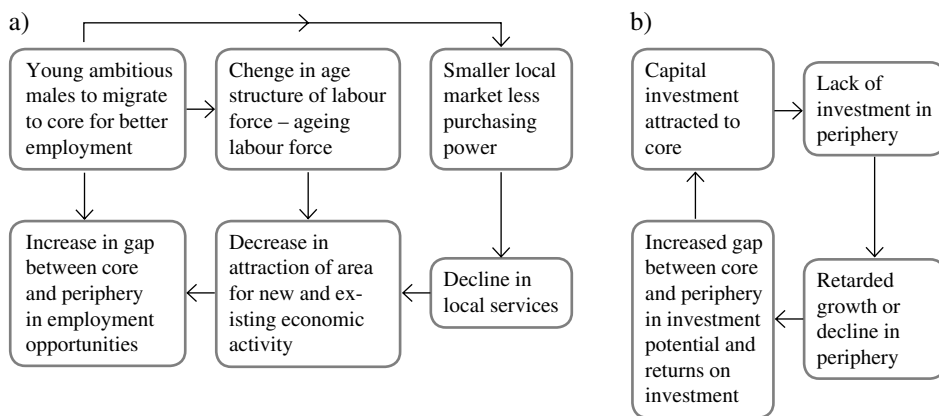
a)

Young ambitious males to migrate to core for better employment

Chenge in age structure of labour force – ageing labour force

Smaller local market less purchasing power

Increase in gap between core and periphery in employment opportunities

Decrease in attraction of area for new and existing economic activity

Decline in local services

b)

Capital investment attracted to core

Lack of investment in periphery

Increased gap between core and periphery in investment potential and returns on investment

Retarded growth or decline in periphery